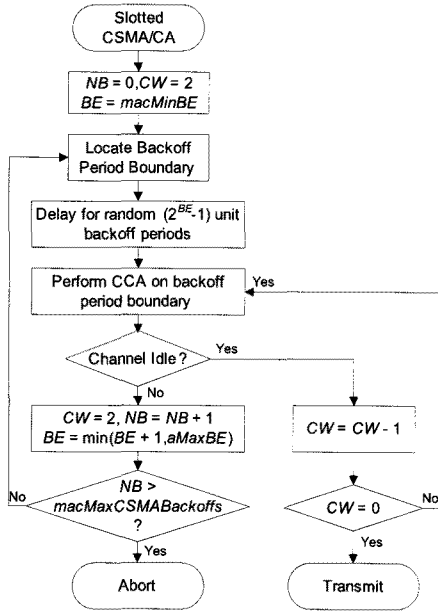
Slotted CSMA/CA

$NB = 0, CW = 2$
$BE = macMinBE$

Locate Backoff Period Boundary

Delay for random ($2^{BE}$-1) unit backoff periods

Perform CCA on backoff period boundary

Yes

Channel Idle?

Yes

No

$CW = 2$, $NB = NB + 1$
$BE = \min(BE + 1, aMaxBE)$

$CW = CW - 1$

No

$NB >$ $macMaxCSMABackoffs$ ?

$CW = 0$

No

Yes

Yes

Abort

Transmit